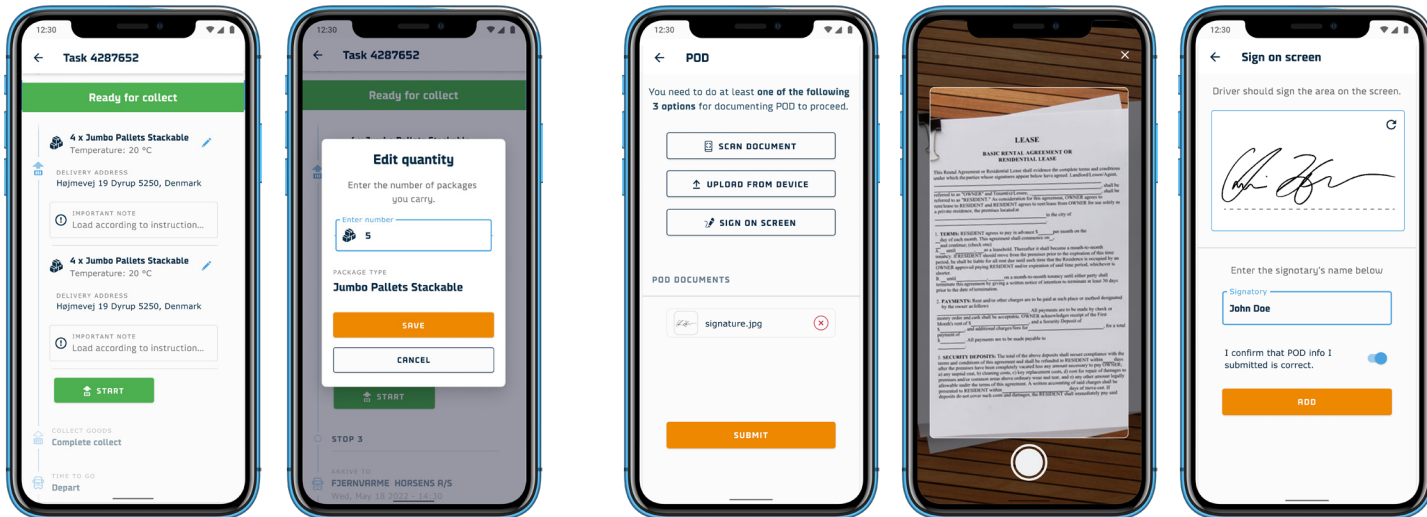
12:30

Task 4287652

Ready for collect

4 x Jumbo Pallets Stackable
Temperature: 20 °C

DELIVERY ADDRESS
Højmevej 19 Dyrup 5250, Denmark

IMPORTANT NOTE
Load according to instruction...

4 x Jumbo Pallets Stackable
Temperature: 20 °C

DELIVERY ADDRESS
Højmevej 19 Dyrup 5250, Denmark

IMPORTANT NOTE
Load according to instruction...

START

COLLECT GOODS
Complete collect

TIME TO GO
Depart

Task 4287652

Ready for collect

Edit quantity

Enter the number of packages you carry.

Enter number
5

PACKAGE TYPE
Jumbo Pallets Stackable

SAVE

CANCEL

START

STOP 3

ARRIVE TO
FJERNVARME HORSENS A/S
Wed, May 18 2022 - 14:30

12:30

POD

You need to do at least one of the following 3 options for documenting POD to proceed.

SCAN DOCUMENT

UPLOAD FROM DEVICE

SIGN ON SCREEN

POD DOCUMENTS

signature.jpg

SUBMIT

LEASE
BASIC RENTAL AGREEMENT OR RESIDENTIAL LEASE

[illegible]

12:30

Sign on screen

Driver should sign the area on the screen.

Enter the signatory's name below

Signatory
John Doe

I confirm that POD info I submitted is correct.

ADD